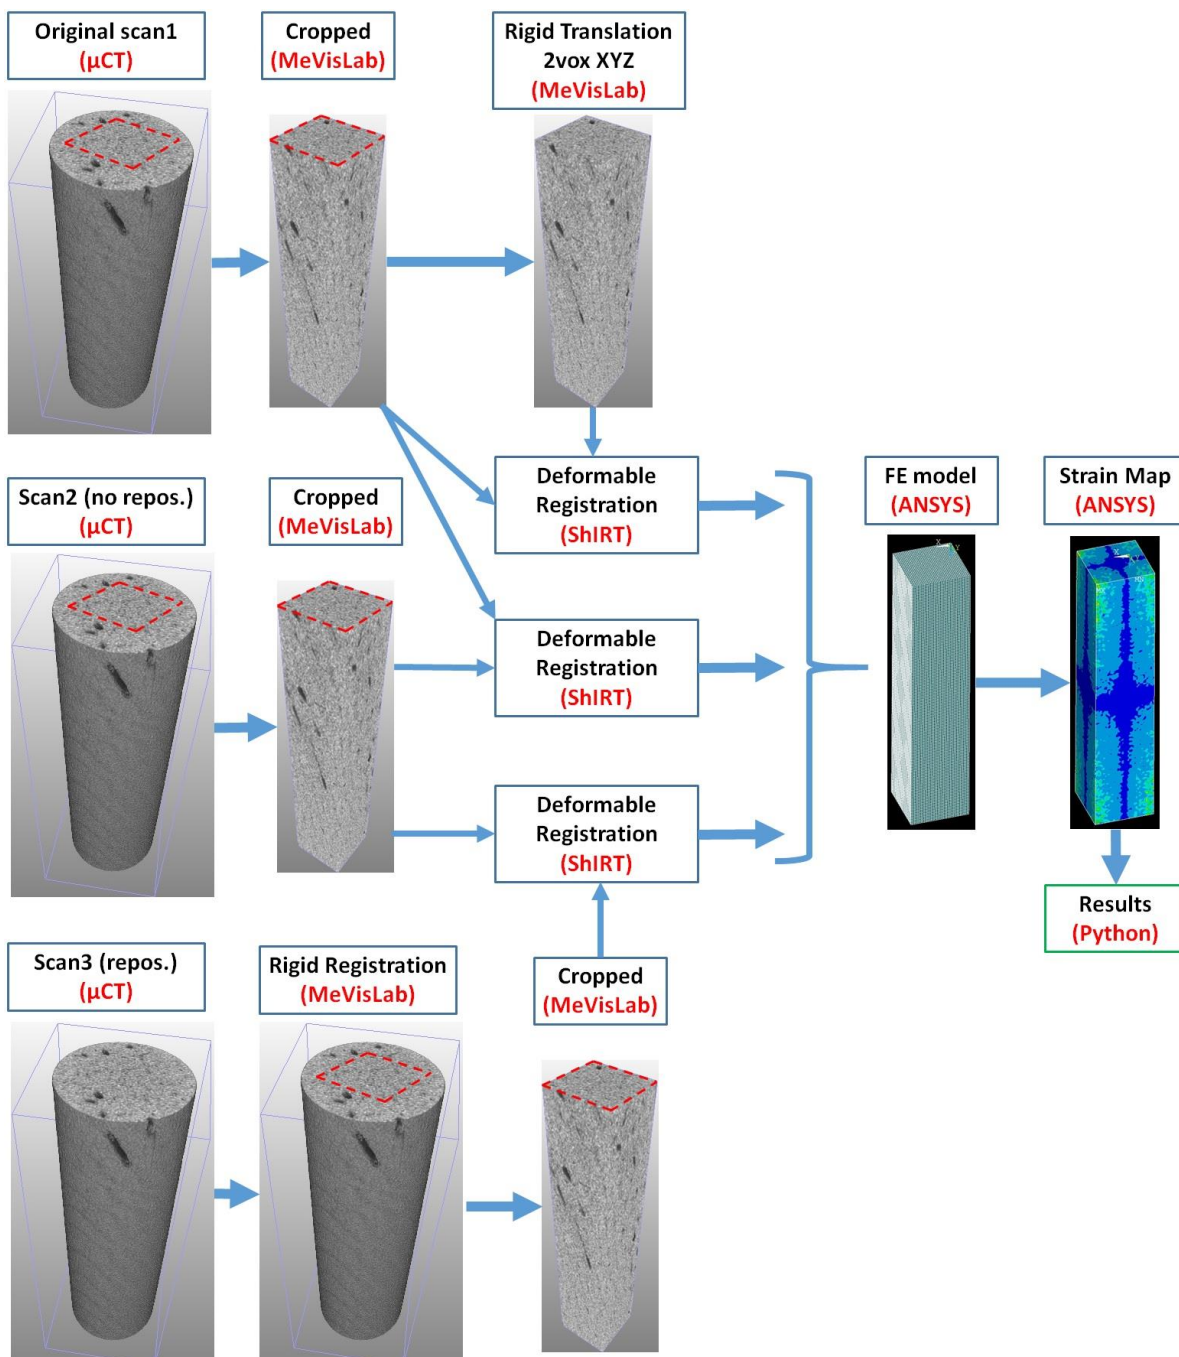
Original scan1
(µCT)

Cropped
(MeVisLab)

Rigid Translation
2vox XYZ
(MeVisLab)

Deformable
Registration
(ShIRT)

FE model
(ANSYS)

Strain Map
(ANSYS)

Scan2 (no repos.)
(µCT)

Cropped
(MeVisLab)

Deformable
Registration
(ShIRT)

Deformable
Registration
(ShIRT)

Results
(Python)

Scan3 (repos.)
(µCT)

Rigid Registration
(MeVisLab)

Cropped
(MeVisLab)